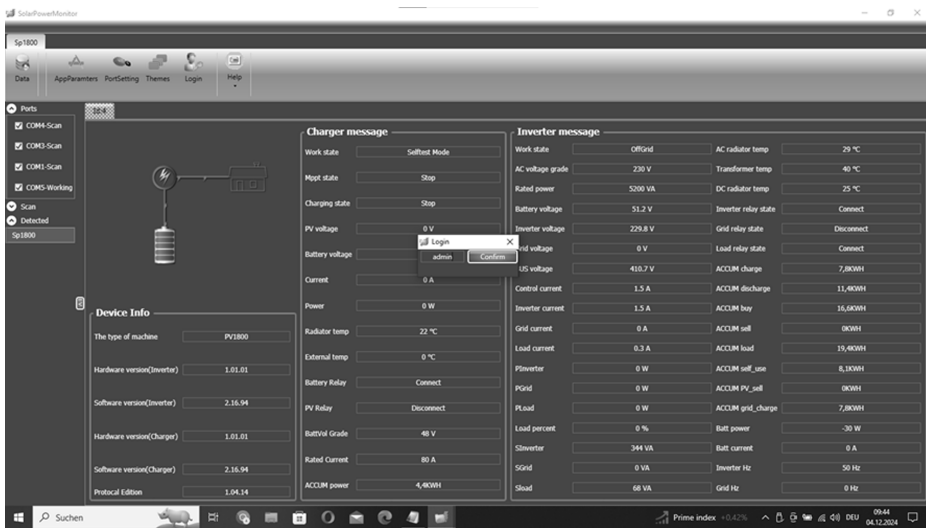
SolarPowerMonitor

Sp1800

Data AppParamters PortSetting Themes Login Help

Ports
COM4-Scan
COM3-Scan
COM1-Scan
COM5-Working
Scan
Detected
Sp1800

Device Info

| The type of machine | PV1800 |
|---|---|
| Hardware version(Inverter) | 1.01.01 |
| Software version(Inverter) | 2.16.94 |
| Hardware version(Charger) | 1.01.01 |
| Software version(Charger) | 2.16.94 |
| Protocal Edition | 1.04.14 |

Charger message

| Work state | Selftest Mode |
|---|---|
| Mppt state | Stop |
| Charging state | Stop |
| PV voltage | 0 V |
| Battery voltage | |
| Current | 0 A |
| Power | 0 W |
| Radiator temp | 22 ℃ |
| External temp | 0 ℃ |
| Battery Relay | Connect |
| PV Relay | Disconnect |
| BattVol Grade | 48 V |
| Rated Current | 80 A |
| ACCUM power | 4,4KWH |

Login
admin Confirm

Inverter message

| Work state | OffGrid | AC radiator temp | 29 ℃ |
|---|---|---|---|
| AC voltage grade | 230 V | Transformer temp | 40 ℃ |
| Rated power | 5200 VA | DC radiator temp | 25 ℃ |
| Battery voltage | 51.2 V | Inverter relay state | Connect |
| Inverter voltage | 229.8 V | Grid relay state | Disconnect |
| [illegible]rid voltage | 0 V | Load relay state | Connect |
| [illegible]US voltage | 410.7 V | ACCUM charge | 7,8KWH |
| Control current | 1.5 A | ACCUM discharge | 11,4KWH |
| Inverter current | 1.5 A | ACCUM buy | 16,6KWH |
| Grid current | 0 A | ACCUM sell | 0KWH |
| Load current | 0.3 A | ACCUM load | 19,4KWH |
| PInverter | 0 W | ACCUM self_use | 8,1KWH |
| PGrid | 0 W | ACCUM PV_sell | 0KWH |
| PLoad | 0 W | ACCUM grid_charge | 7,8KWH |
| Load percent | 0 % | Batt power | -30 W |
| SInverter | 344 VA | Batt current | 0 A |
| SGrid | 0 VA | Inverter Hz | 50 Hz |
| Sload | 68 VA | Grid Hz | 0 Hz |

Suchen
Prime index +0.42%
DEU 09:44 04.12.2024